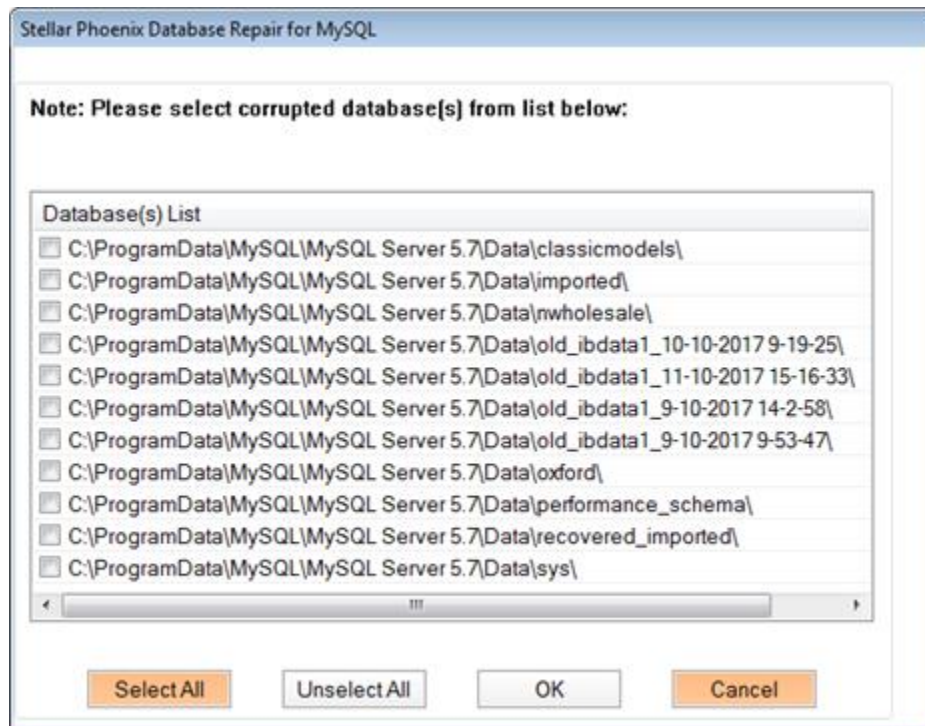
Stellar Phoenix Database Repair for MySQL

Note: Please select corrupted database(s) from list below:

Database(s) List
C:\ProgramData\MySQL\MySQL Server 5.7\Data\classicmodels\
C:\ProgramData\MySQL\MySQL Server 5.7\Data\imported\
C:\ProgramData\MySQL\MySQL Server 5.7\Data\nwholesale\
C:\ProgramData\MySQL\MySQL Server 5.7\Data\old_ibdata1_10-10-2017 9-19-25\
C:\ProgramData\MySQL\MySQL Server 5.7\Data\old_ibdata1_11-10-2017 15-16-33\
C:\ProgramData\MySQL\MySQL Server 5.7\Data\old_ibdata1_9-10-2017 14-2-58\
C:\ProgramData\MySQL\MySQL Server 5.7\Data\old_ibdata1_9-10-2017 9-53-47\
C:\ProgramData\MySQL\MySQL Server 5.7\Data\oxford\
C:\ProgramData\MySQL\MySQL Server 5.7\Data\performance_schema\
C:\ProgramData\MySQL\MySQL Server 5.7\Data\recovered_imported\
C:\ProgramData\MySQL\MySQL Server 5.7\Data\sys\

Select All
Unselect All
OK
Cancel